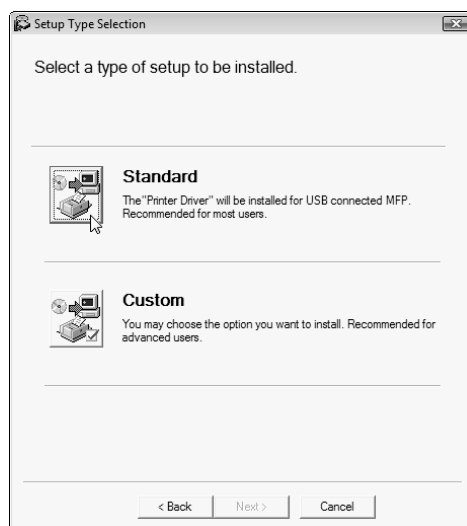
Setup Type Selection

Select a type of setup to be installed.

Standard
The "Printer Driver" will be installed for USB connected MFP. Recommended for most users.

Custom
You may choose the option you want to install. Recommended for advanced users.

< Back
Next >
Cancel